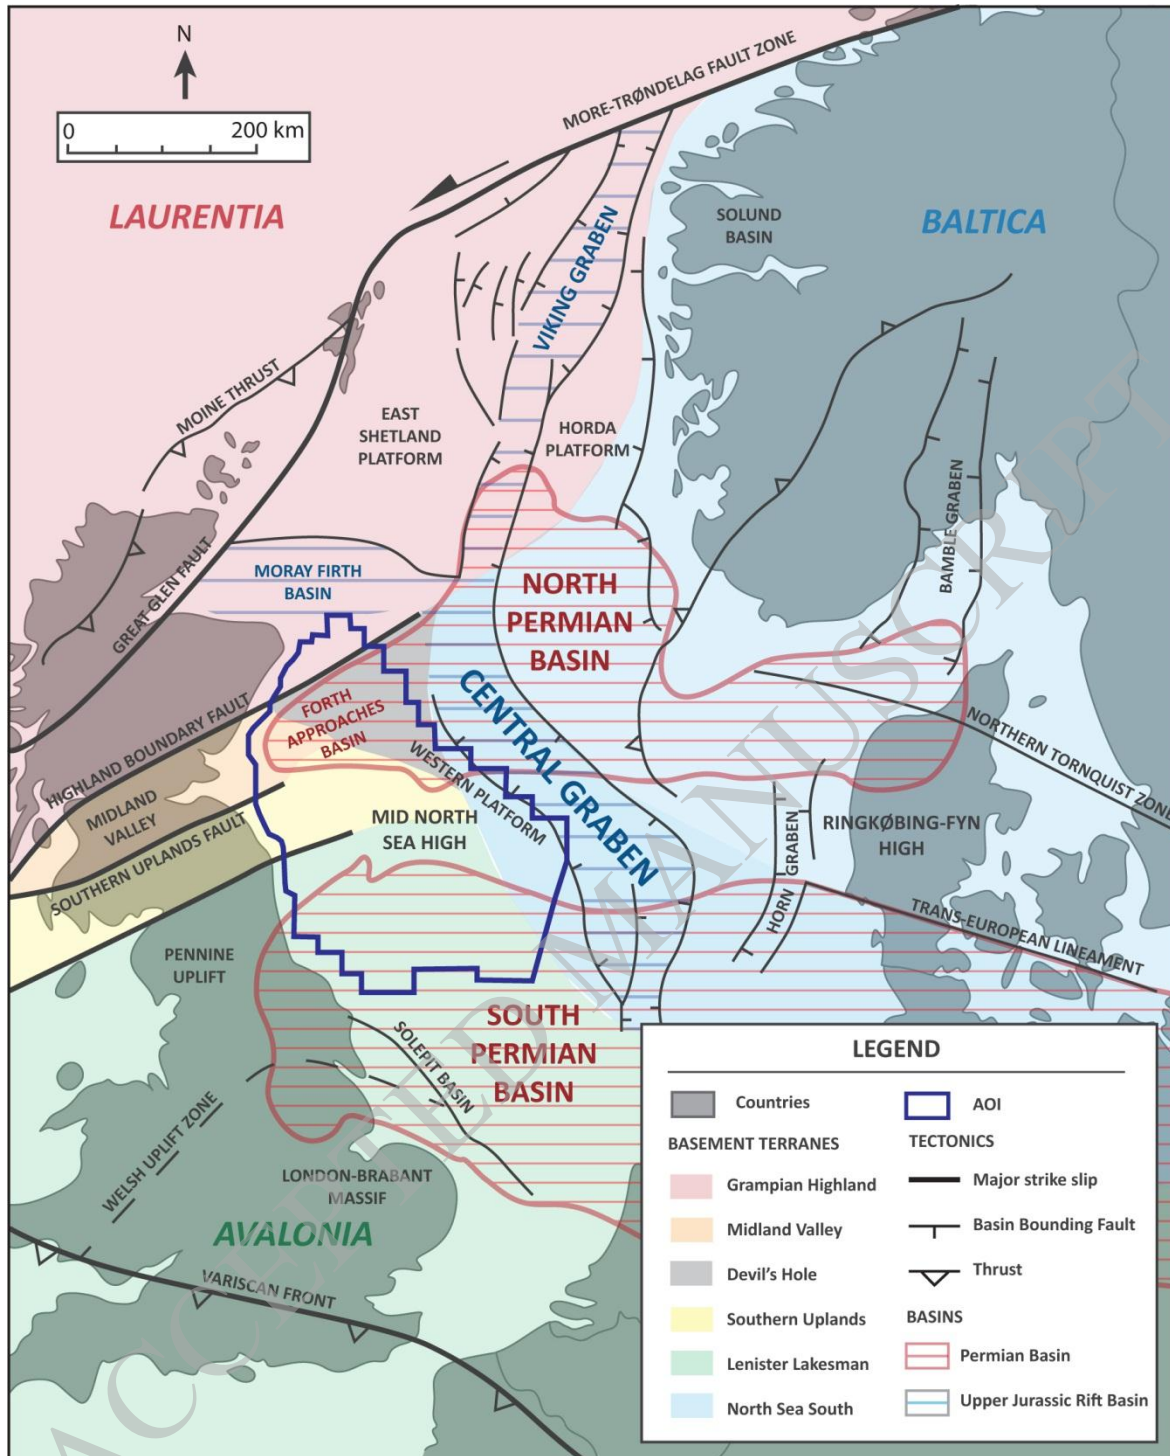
N

0 200 km

MORE-TRØNDELAG FAULT ZONE

LAURENTIA

BALTICA

SOLUND BASIN

VIKING GRABEN

MOINE THRUST

EAST SHETLAND PLATFORM

HORDA PLATFORM

BAMBLE GRABEN

GREAT GLEN FAULT

MORAY FIRTH BASIN

NORTH PERMIAN BASIN

HIGHLAND BOUNDARY FAULT

FORTH APPROACHES BASIN

CENTRAL GRABEN

WESTERN PLATFORM

NORTHERN TORNQUIST ZONE

MIDLAND VALLEY

SOUTHERN UPLANDS FAULT

MID NORTH SEA HIGH

HORN GRABEN

RINGKØBING-FYN HIGH

TRANS-EUROPEAN LINEAMENT

PENNINE UPLIFT

SOLEPIT BASIN

SOUTH PERMIAN BASIN

WELSH UPLIFT ZONE

LONDON-BRABANT MASSIF

AVALONIA

VARISCAN FRONT

ACCEPTED MANUSCRIPT

LEGEND

Countries

AOI

BASEMENT TERRANES

TECTONICS

Grampian Highland

Major strike slip

Midland Valley

Basin Bounding Fault

Devil's Hole

Thrust

Southern Uplands

BASINS

Lenister Lakesman

Permian Basin

North Sea South

Upper Jurassic Rift Basin